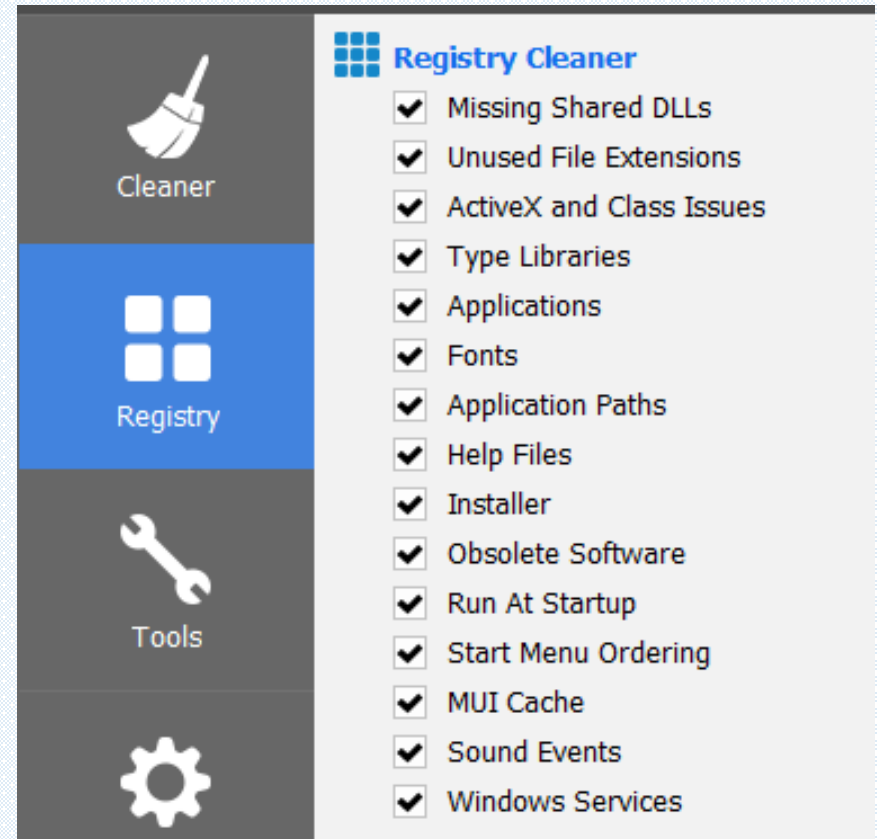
Cleaner

Registry

Tools

Registry Cleaner

Missing Shared DLLs
Unused File Extensions
ActiveX and Class Issues
Type Libraries
Applications
Fonts
Application Paths
Help Files
Installer
Obsolete Software
Run At Startup
Start Menu Ordering
MUI Cache
Sound Events
Windows Services